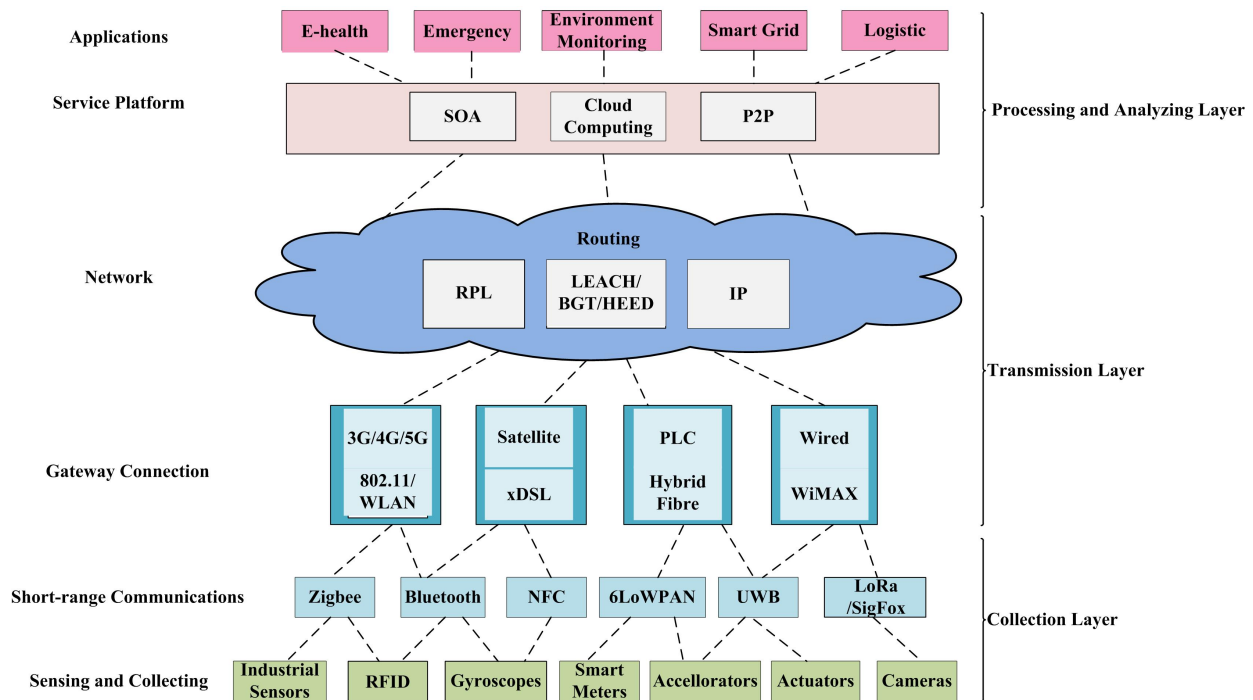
Applications

E-health

Emergency

Environment Monitoring

Smart Grid

Logistic

Service Platform

SOA

Cloud Computing

P2P

Processing and Analyzing Layer

Routing

Network

RPL

LEACH/ BGT/HEED

IP

Transmission Layer

3G/4G/5G

802.11/ WLAN

Satellite

xDSL

PLC

Hybrid Fibre

Wired

WiMAX

Gateway Connection

Short-range Communications

Zigbee

Bluetooth

NFC

6LoWPAN

UWB

LoRa /SigFox

Collection Layer

Sensing and Collecting

Industrial Sensors

RFID

Gyroscopes

Smart Meters

Accellorators

Actuators

Cameras